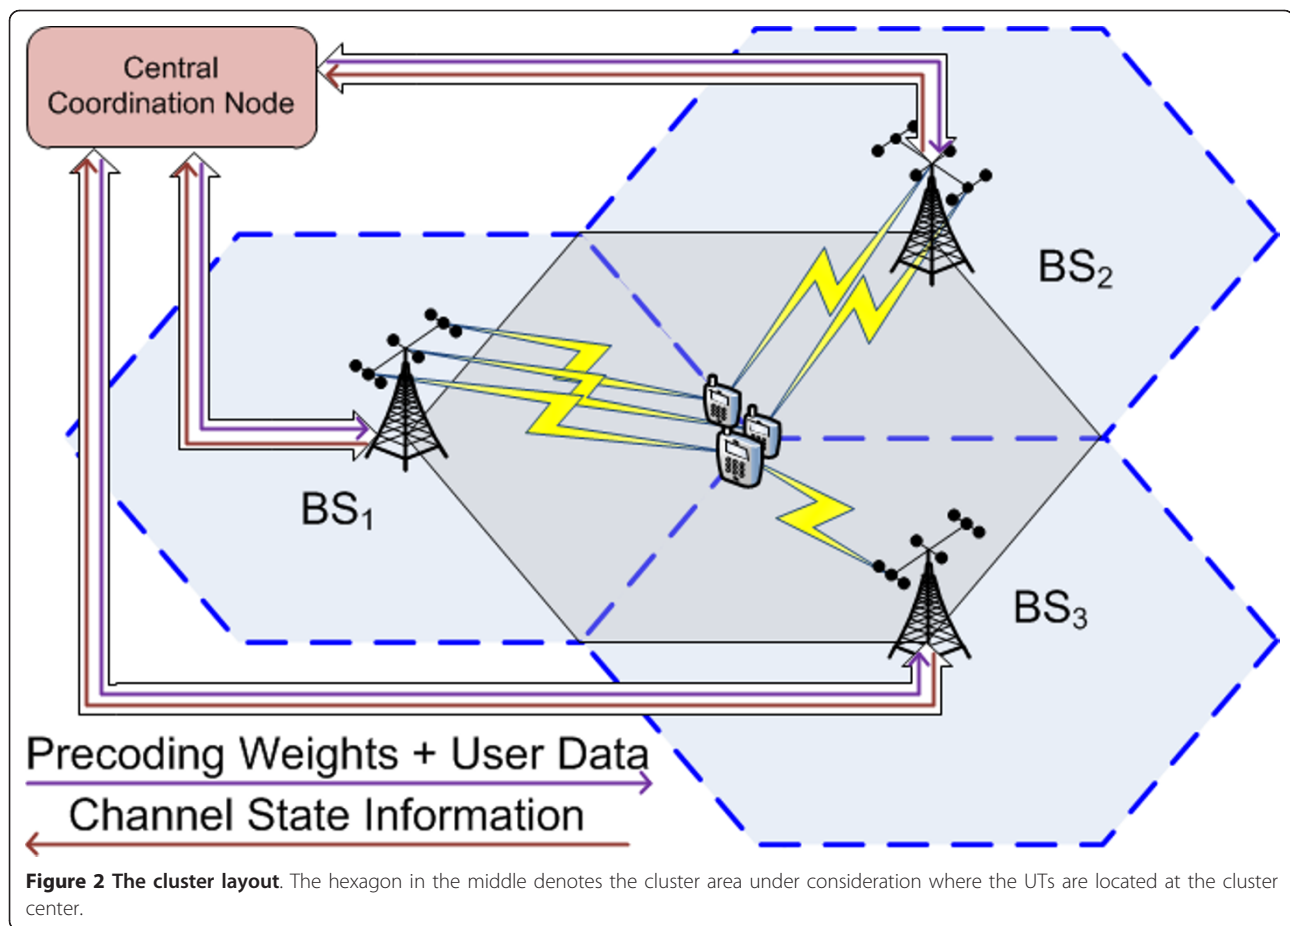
Central Coordination Node

$BS_2$

$BS_1$

$BS_3$

Precoding Weights + User Data

Channel State Information

**Figure 2 The cluster layout**. The hexagon in the middle denotes the cluster area under consideration where the UTs are located at the cluster center.